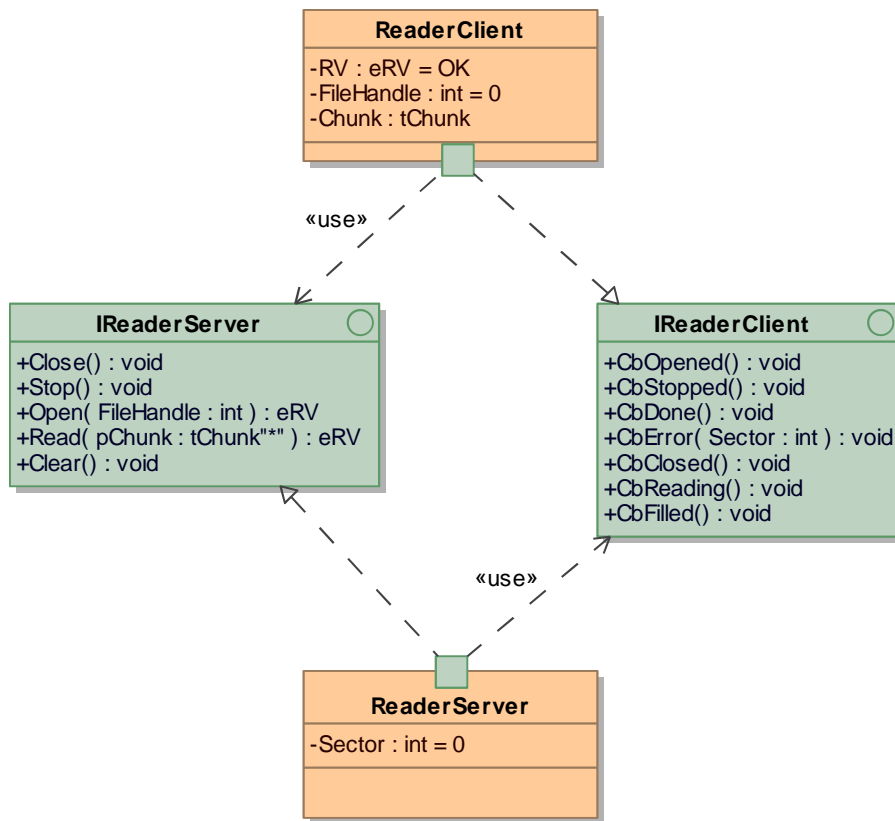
ReaderClient

-RV : eRV = OK
-FileHandle : int = 0
-Chunk : tChunk

«use»

IReaderServer

+Close() : void
+Stop() : void
+Open( FileHandle : int ) : eRV
+Read( pChunk : tChunk"*" ) : eRV
+Clear() : void

IReaderClient

+CbOpened() : void
+CbStopped() : void
+CbDone() : void
+CbError( Sector : int ) : void
+CbClosed() : void
+CbReading() : void
+CbFilled() : void

«use»

ReaderServer

-Sector : int = 0